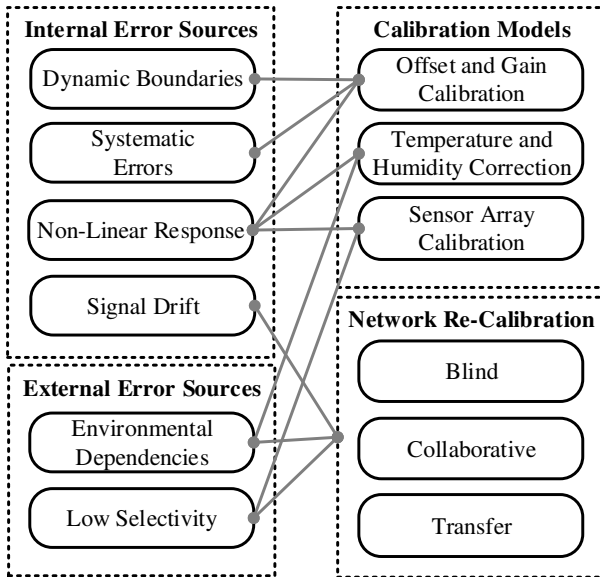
Internal Error Sources

Dynamic Boundaries

Systematic Errors

Non-Linear Response

Signal Drift

External Error Sources

Environmental Dependencies

Low Selectivity

Calibration Models

Offset and Gain Calibration

Temperature and Humidity Correction

Sensor Array Calibration

Network Re-Calibration

Blind

Collaborative

Transfer